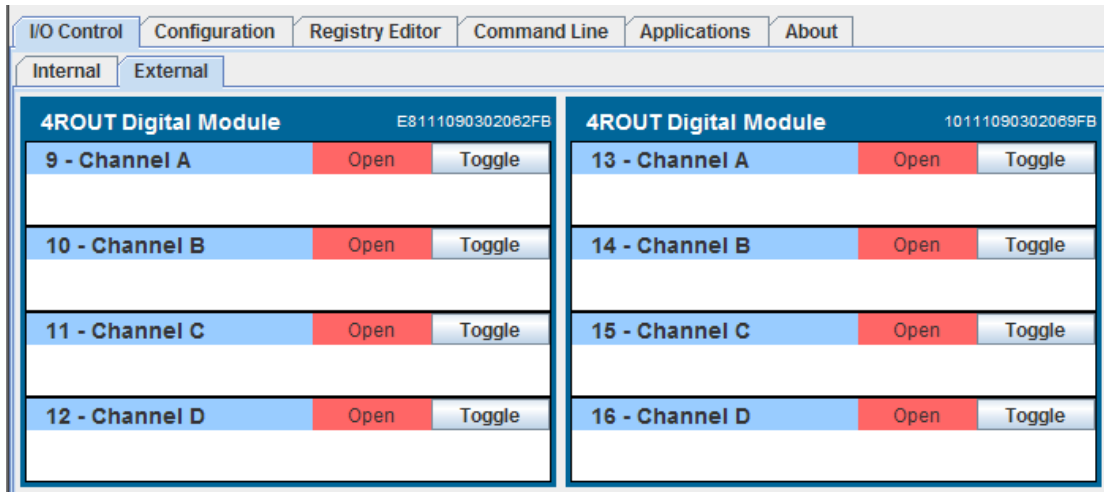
I/O Control | Configuration | Registry Editor | Command Line | Applications | About

Internal | External

4ROUT Digital Module E8111090302062FB

9 - Channel A Open Toggle

10 - Channel B Open Toggle

11 - Channel C Open Toggle

12 - Channel D Open Toggle

4ROUT Digital Module 10111090302069FB

13 - Channel A Open Toggle

14 - Channel B Open Toggle

15 - Channel C Open Toggle

16 - Channel D Open Toggle